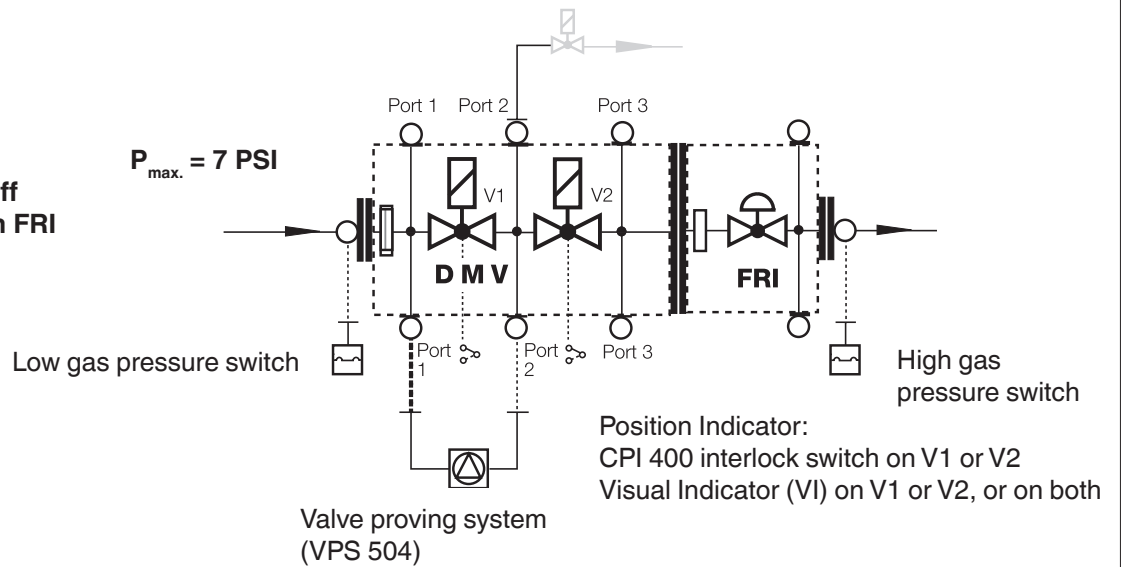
ff
n FRI

$P_{max.}$ = 7 PSI

Port 1 Port 2 Port 3

V1 V2

D M V

FRI

Low gas pressure switch

Port 1

Port 2

Port 3

High gas pressure switch

Position Indicator:
CPI 400 interlock switch on V1 or V2
Visual Indicator (VI) on V1 or V2, or on both

Valve proving system (VPS 504)